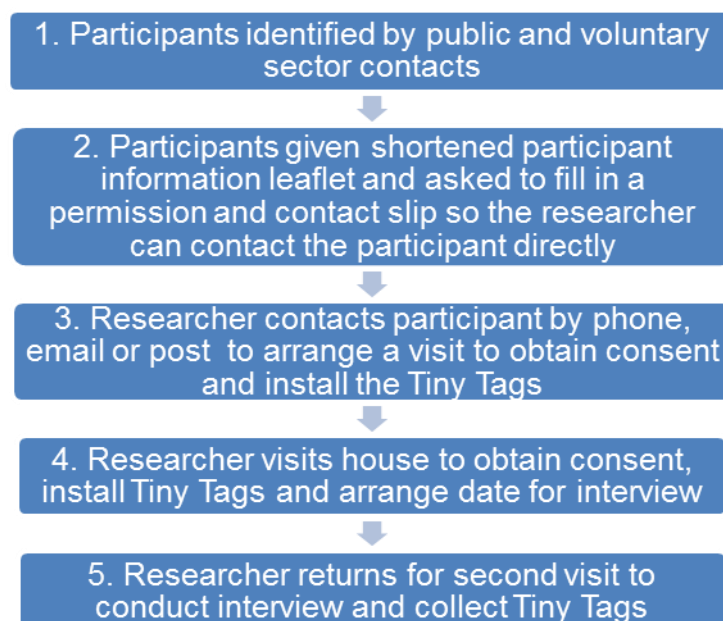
1. Participants identified by public and voluntary sector contacts

2. Participants given shortened participant information leaflet and asked to fill in a permission and contact slip so the researcher can contact the participant directly

3. Researcher contacts participant by phone, email or post to arrange a visit to obtain consent and install the Tiny Tags

4. Researcher visits house to obtain consent, install Tiny Tags and arrange date for interview

5. Researcher returns for second visit to conduct interview and collect Tiny Tags